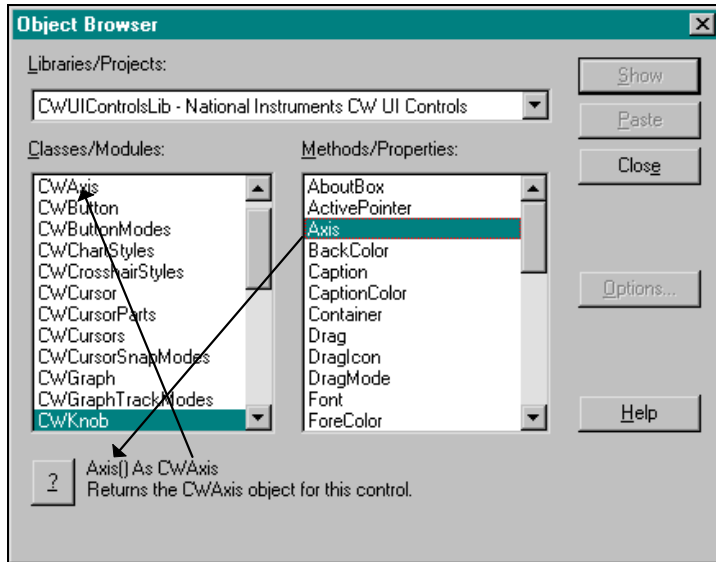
Object Browser

Libraries/Projects:

CWUIControlsLib - National Instruments CW UI Controls

Show

Paste

Close

Classes/Modules:

CWAxis
CWButton
CWButtonModes
CWChartStyles
CWCrosshairStyles
CWCursor
CWCursorParts
CWCursors
CWCursorSnapModes
CWGraph
CWGraphTrackModes
CWKnob

Methods/Properties:

AboutBox
ActivePointer
Axis
BackColor
Caption
CaptionColor
Container
Drag
DragIcon
DragMode
Font
ForeColor

Options...

Help

?

Axis() As CWAxis
Returns the CWAxis object for this control.